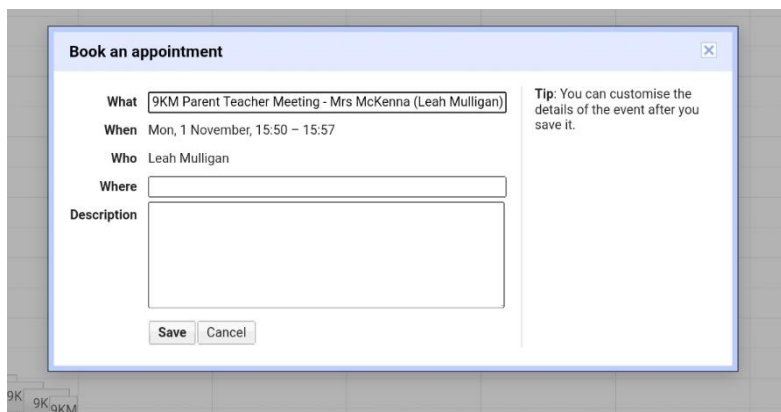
Book an appointment

What 9KM Parent Teacher Meeting - Mrs McKenna (Leah Mulligan)

When Mon, 1 November, 15:50 – 15:57

Who Leah Mulligan

Where

Description

Save Cancel

Tip: You can customise the details of the event after you save it.

9K 9K 9KM